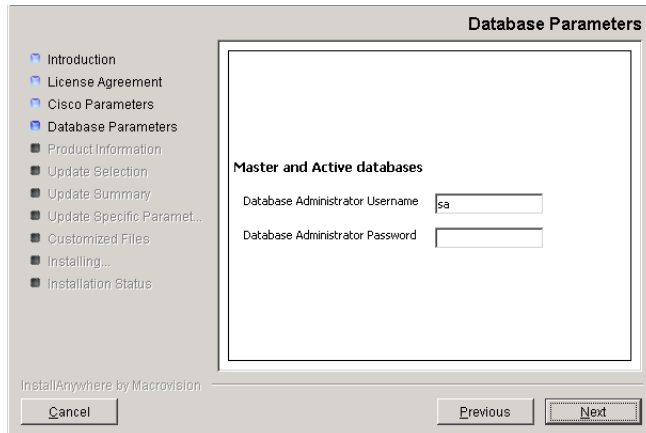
Database Parameters

Introduction
License Agreement
Cisco Parameters
Database Parameters
Product Information
Update Selection
Update Summary
Update Specific Paramet...
Customized Files
Installing...
Installation Status

Master and Active databases

Database Administrator Username sa

Database Administrator Password

InstallAnywhere by Macrovision

Cancel

Previous

Next